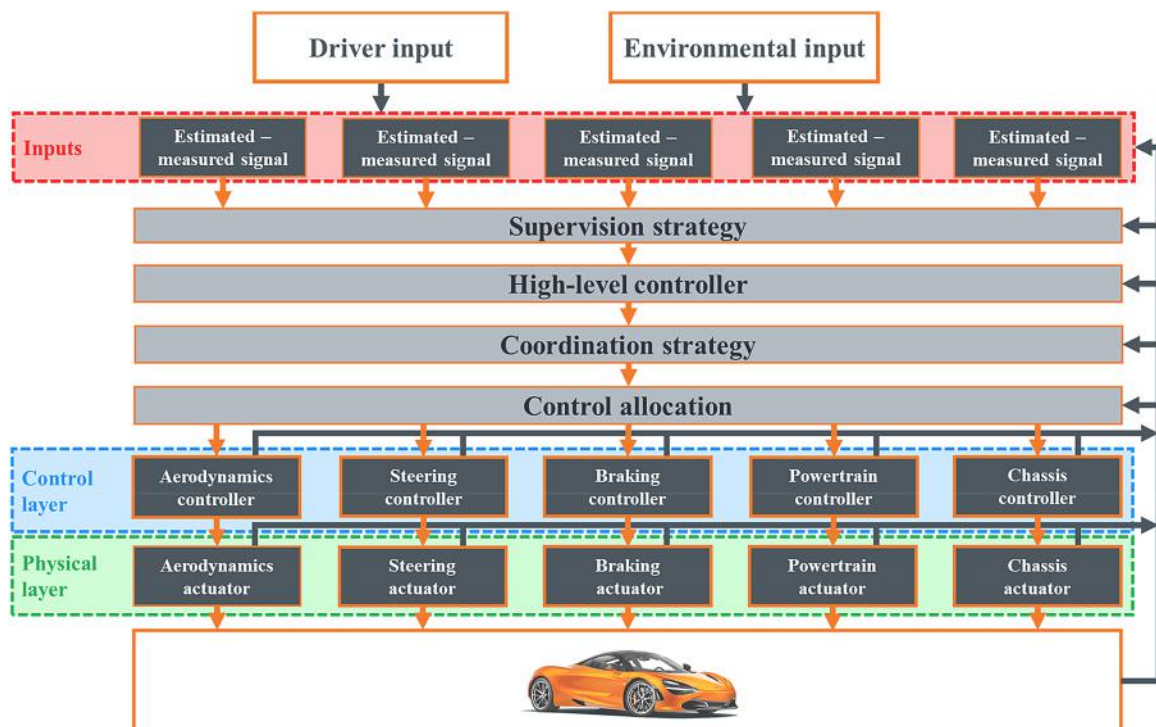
Driver input

Environmental input

Inputs

Estimated – measured signal

Estimated – measured signal

Estimated – measured signal

Estimated – measured signal

Estimated – measured signal

Supervision strategy

High-level controller

Coordination strategy

Control allocation

Control layer

Aerodynamics controller

Steering controller

Braking controller

Powertrain controller

Chassis controller

Physical layer

Aerodynamics actuator

Steering actuator

Braking actuator

Powertrain actuator

Chassis actuator